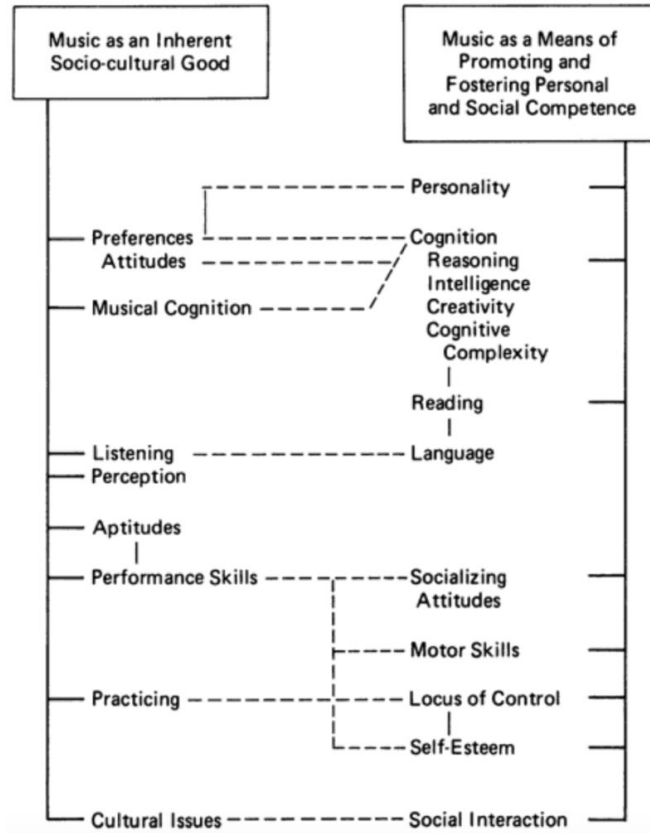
Music as an Inherent Socio-cultural Good

Music as a Means of Promoting and Fostering Personal and Social Competence

Personality

Preferences

Cognition

Attitudes

Reasoning

Intelligence

Musical Cognition

Creativity

Cognitive Complexity

Reading

Listening

Language

Perception

Aptitudes

Performance Skills

Socializing Attitudes

Motor Skills

Practicing

Locus of Control

Self-Esteem

Cultural Issues

Social Interaction